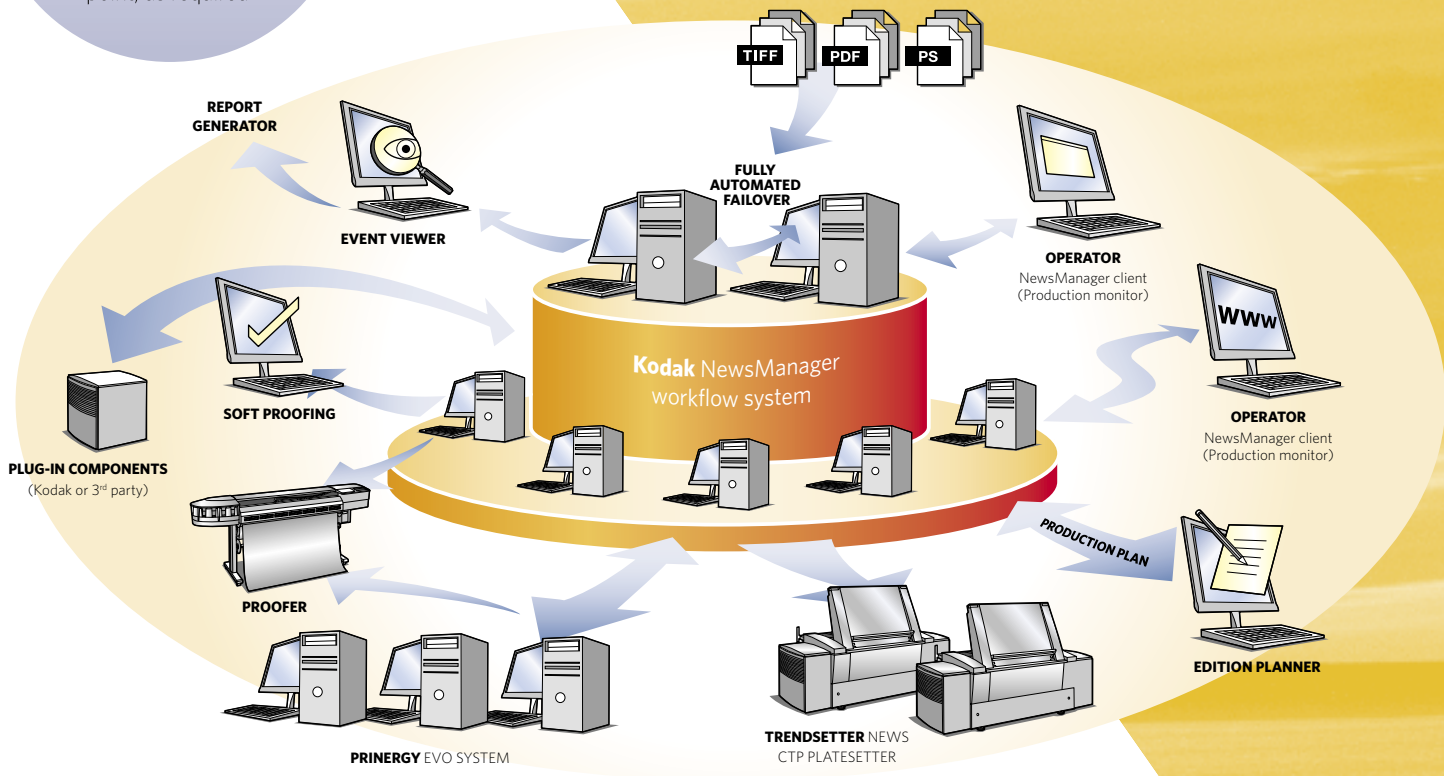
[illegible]

TIFF PDF PS

REPORT GENERATOR

EVENT VIEWER

FULLY AUTOMATED FAILOVER

OPERATOR
NewsManager client
(Production monitor)

WWW

OPERATOR
NewsManager client
(Production monitor)

SOFT PROOFING

PLUG-IN COMPONENTS
(Kodak or 3$^{rd}$ party)

Kodak NewsManager workflow system

PRODUCTION PLAN

EDITION PLANNER

PROOFER

PRINERGY EVO SYSTEM

TRENDSETTER NEWS
CTP PLATESETTER